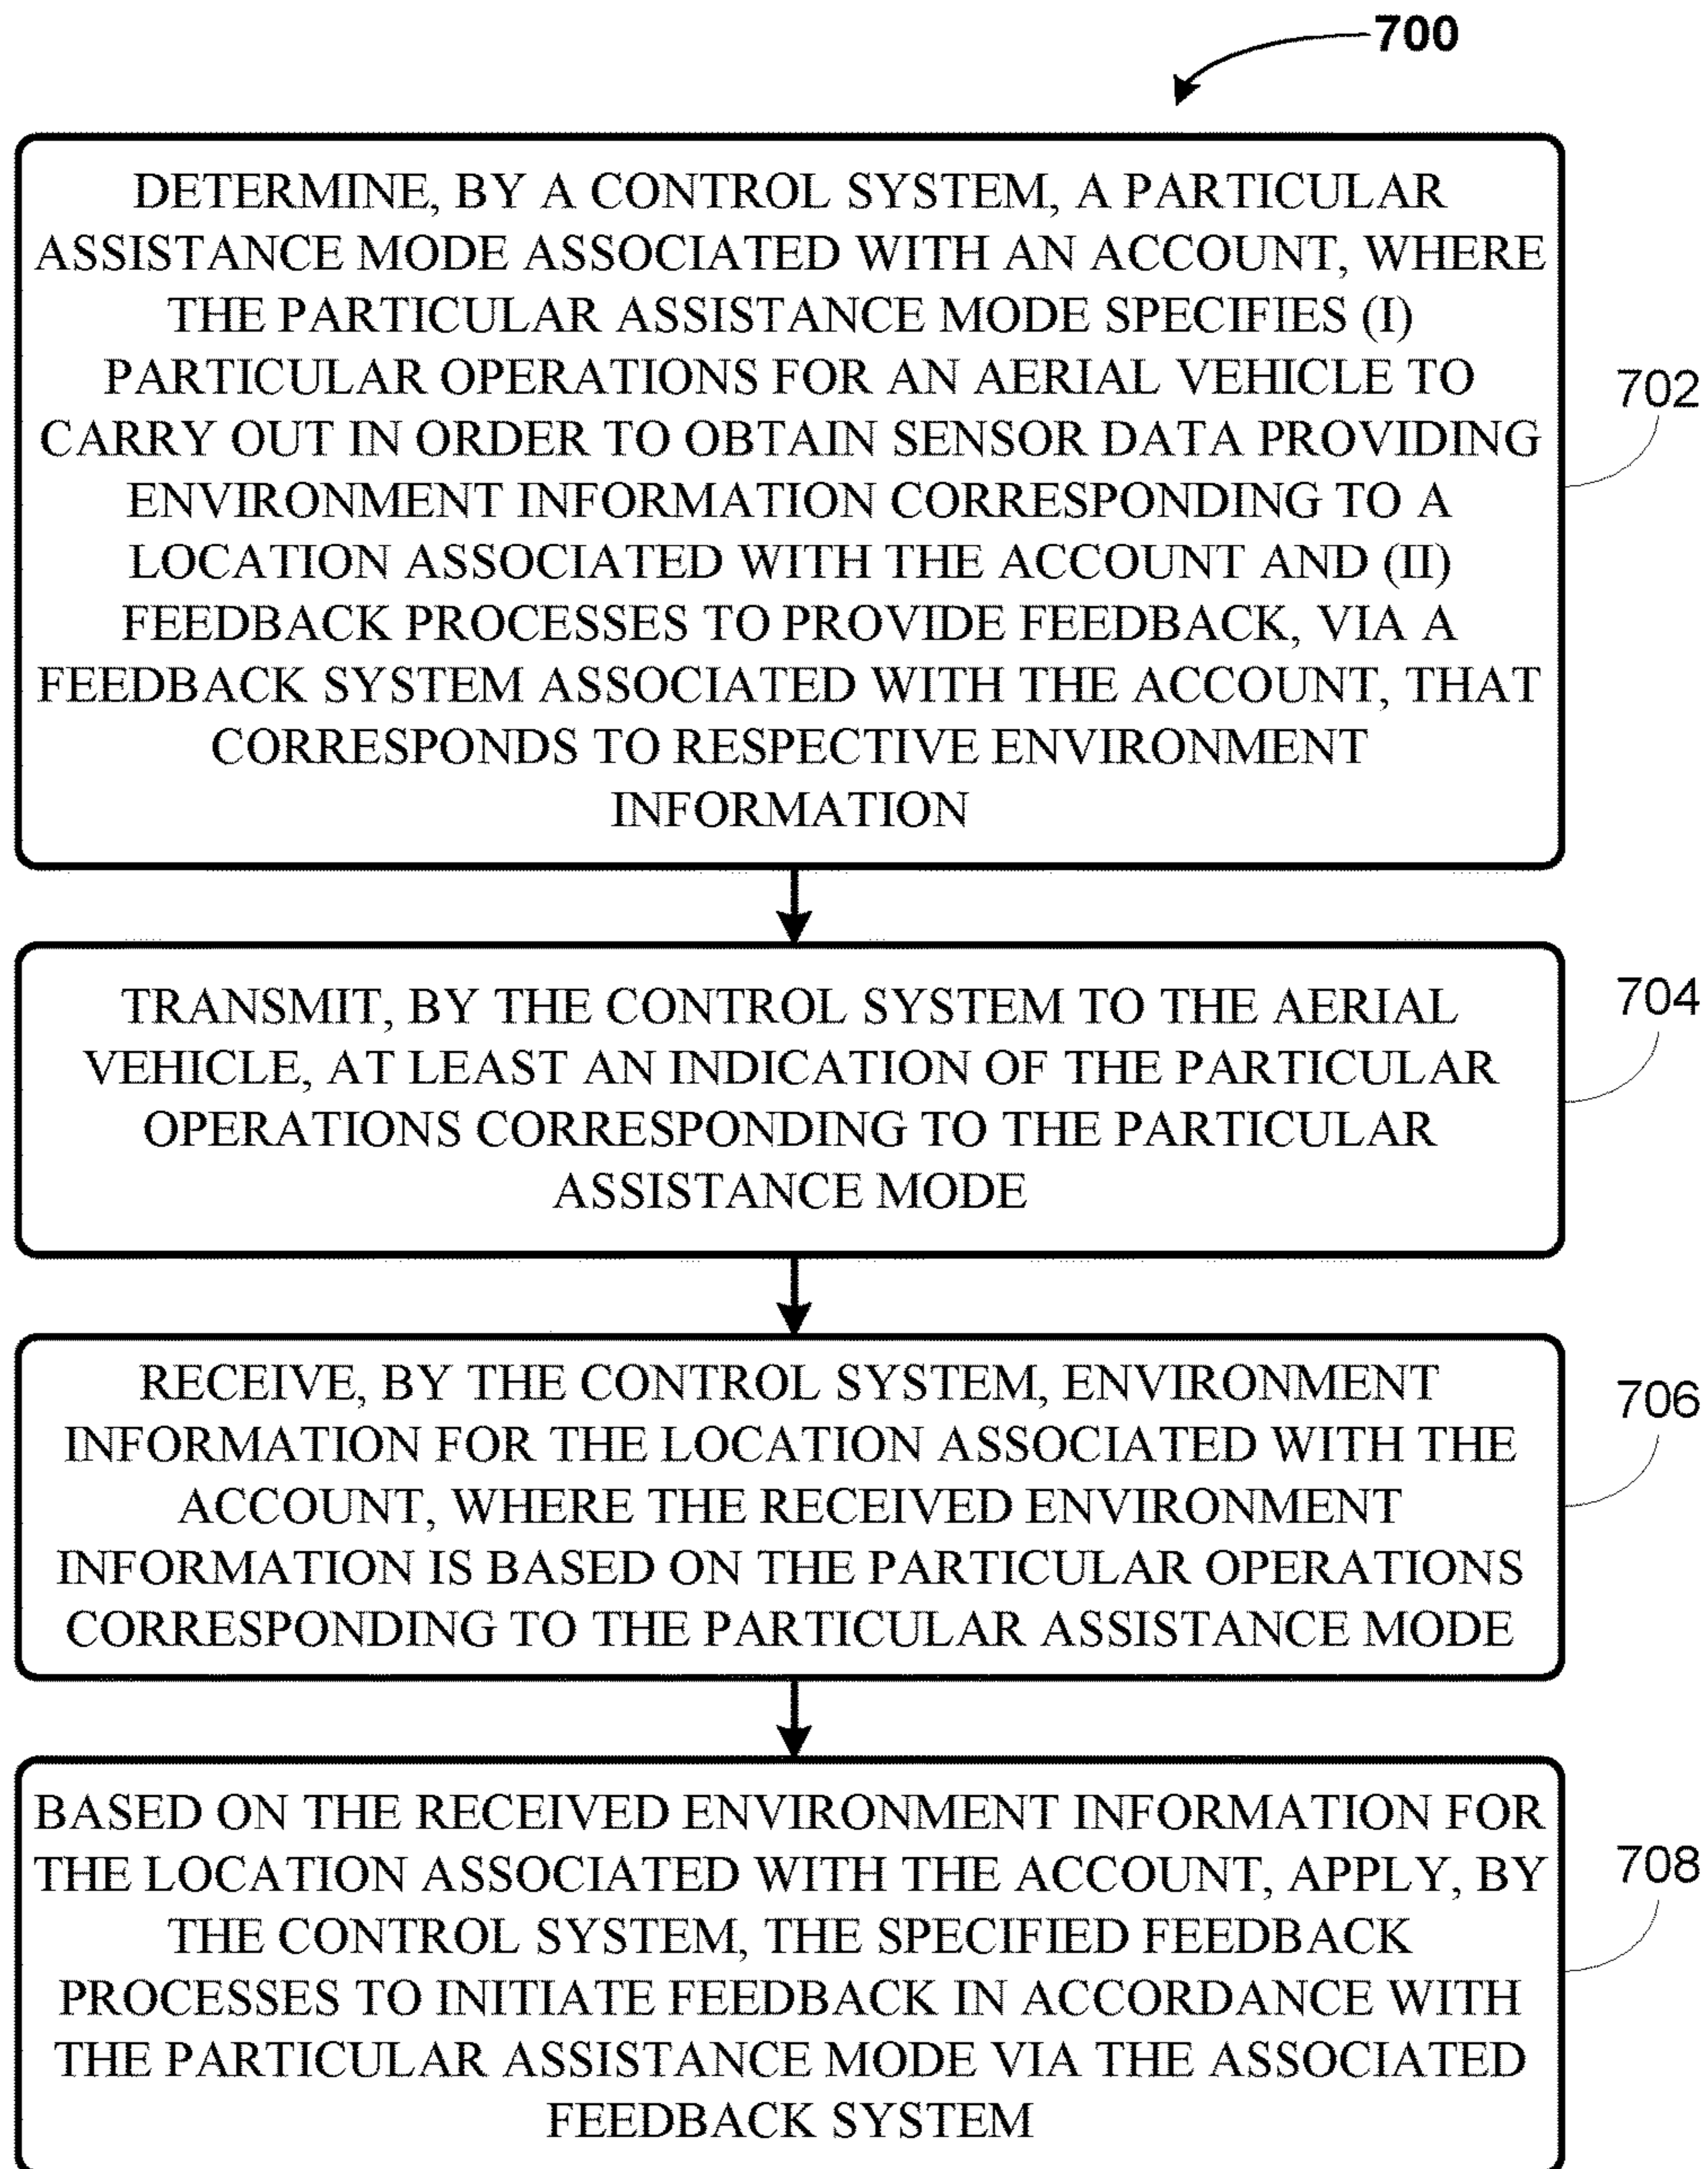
700

DETERMINE, BY A CONTROL SYSTEM, A PARTICULAR ASSISTANCE MODE ASSOCIATED WITH AN ACCOUNT, WHERE THE PARTICULAR ASSISTANCE MODE SPECIFIES (I) PARTICULAR OPERATIONS FOR AN AERIAL VEHICLE TO CARRY OUT IN ORDER TO OBTAIN SENSOR DATA PROVIDING ENVIRONMENT INFORMATION CORRESPONDING TO A LOCATION ASSOCIATED WITH THE ACCOUNT AND (II) FEEDBACK PROCESSES TO PROVIDE FEEDBACK, VIA A FEEDBACK SYSTEM ASSOCIATED WITH THE ACCOUNT, THAT CORRESPONDS TO RESPECTIVE ENVIRONMENT INFORMATION

702

TRANSMIT, BY THE CONTROL SYSTEM TO THE AERIAL VEHICLE, AT LEAST AN INDICATION OF THE PARTICULAR OPERATIONS CORRESPONDING TO THE PARTICULAR ASSISTANCE MODE

704

RECEIVE, BY THE CONTROL SYSTEM, ENVIRONMENT INFORMATION FOR THE LOCATION ASSOCIATED WITH THE ACCOUNT, WHERE THE RECEIVED ENVIRONMENT INFORMATION IS BASED ON THE PARTICULAR OPERATIONS CORRESPONDING TO THE PARTICULAR ASSISTANCE MODE

706

BASED ON THE RECEIVED ENVIRONMENT INFORMATION FOR THE LOCATION ASSOCIATED WITH THE ACCOUNT, APPLY, BY THE CONTROL SYSTEM, THE SPECIFIED FEEDBACK PROCESSES TO INITIATE FEEDBACK IN ACCORDANCE WITH THE PARTICULAR ASSISTANCE MODE VIA THE ASSOCIATED FEEDBACK SYSTEM

708